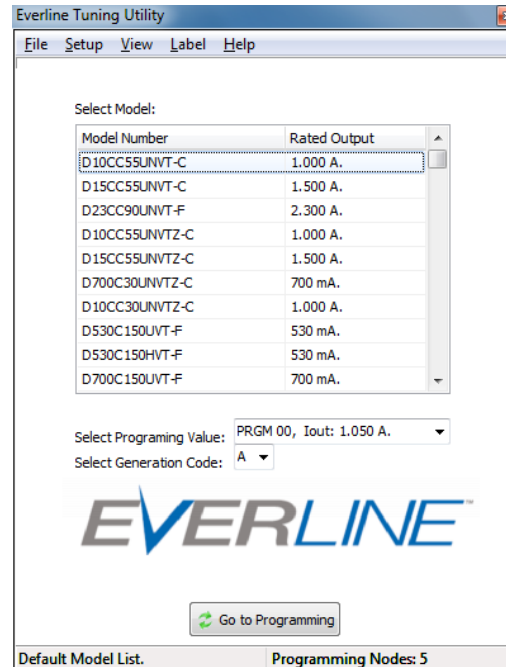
Everline Tuning Utility

File Setup View Label Help

Select Model:

| Model Number | Rated Output |
|---|---|
| D10CC55UNVT-C | 1.000 A. |
| D15CC55UNVT-C | 1.500 A. |
| D23CC90UNVT-F | 2.300 A. |
| D10CC55UNVTZ-C | 1.000 A. |
| D15CC55UNVTZ-C | 1.500 A. |
| D700C30UNVTZ-C | 700 mA. |
| D10CC30UNVTZ-C | 1.000 A. |
| D530C150UVT-F | 530 mA. |
| D530C150HVT-F | 530 mA. |
| D700C150UVT-F | 700 mA. |

Select Programing Value: PRGM 00, Iout: 1.050 A.

Select Generation Code: A

EVERLINE™

Go to Programming

Default Model List. Programming Nodes: 5